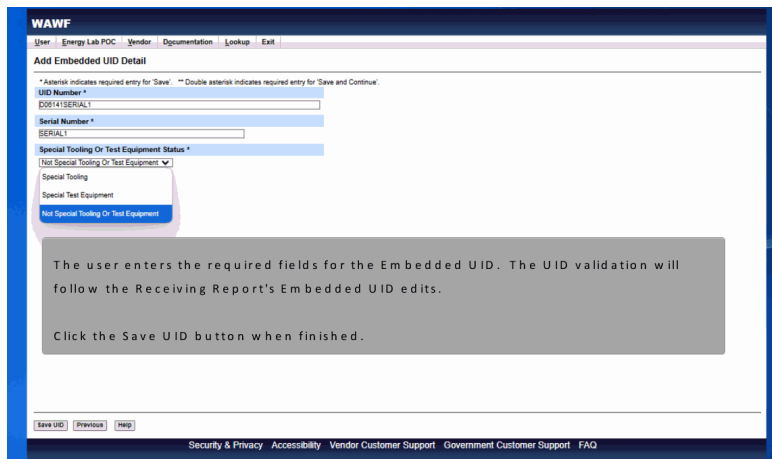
WAWF

User Energy Lab POC Vendor Documentation Lookup Exit

Add Embedded UID Detail

* Asterisk indicates required entry for 'Save'. ** Double asterisk indicates required entry for 'Save and Continue'.

UID Number *

D06141SERIAL1

Serial Number *

SERIAL1

Special Tooling Or Test Equipment Status *

Not Special Tooling Or Test Equipment

Special Tooling

Special Test Equipment

Not Special Tooling Or Test Equipment

The user enters the required fields for the Embedded UID. The UID validation will follow the Receiving Report's Embedded UID edits.

Click the Save UID button when finished.

Save UID Previous Help

Security & Privacy Accessibility Vendor Customer Support Government Customer Support FAQ